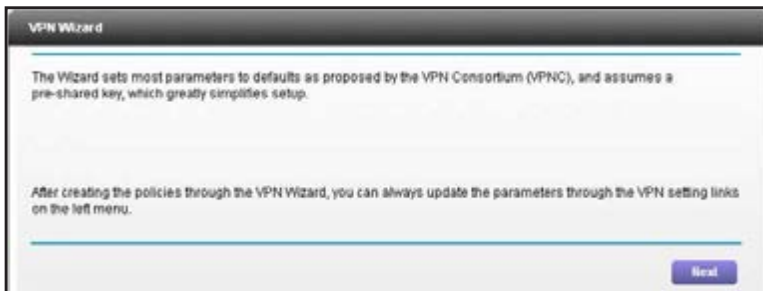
VPN Wizard

The Wizard sets most parameters to defaults as proposed by the VPN Consortium (VPNC), and assumes a pre-shared key, which greatly simplifies setup.

After creating the policies through the VPN Wizard, you can always update the parameters through the VPN setting links on the left menu.

Next